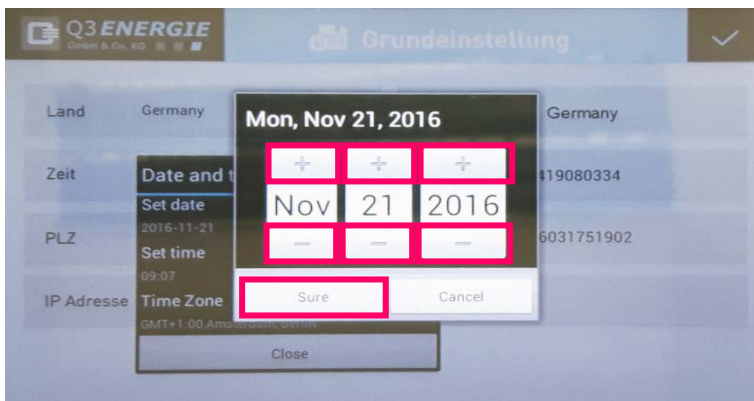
Q3 ENERGIE
GmbH & Co. KG

Grundeinstellung

Land
Germany
Germany

Zeit
Date and t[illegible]
419080334

Set date
2016-11-21

PLZ
6031751902

Set time
09:07

IP Adresse
Time Zone
GMT+1:00,Amsterdam,Berlin

Close

Mon, Nov 21, 2016

+ + +

Nov 21 2016

− − −

Sure
Cancel